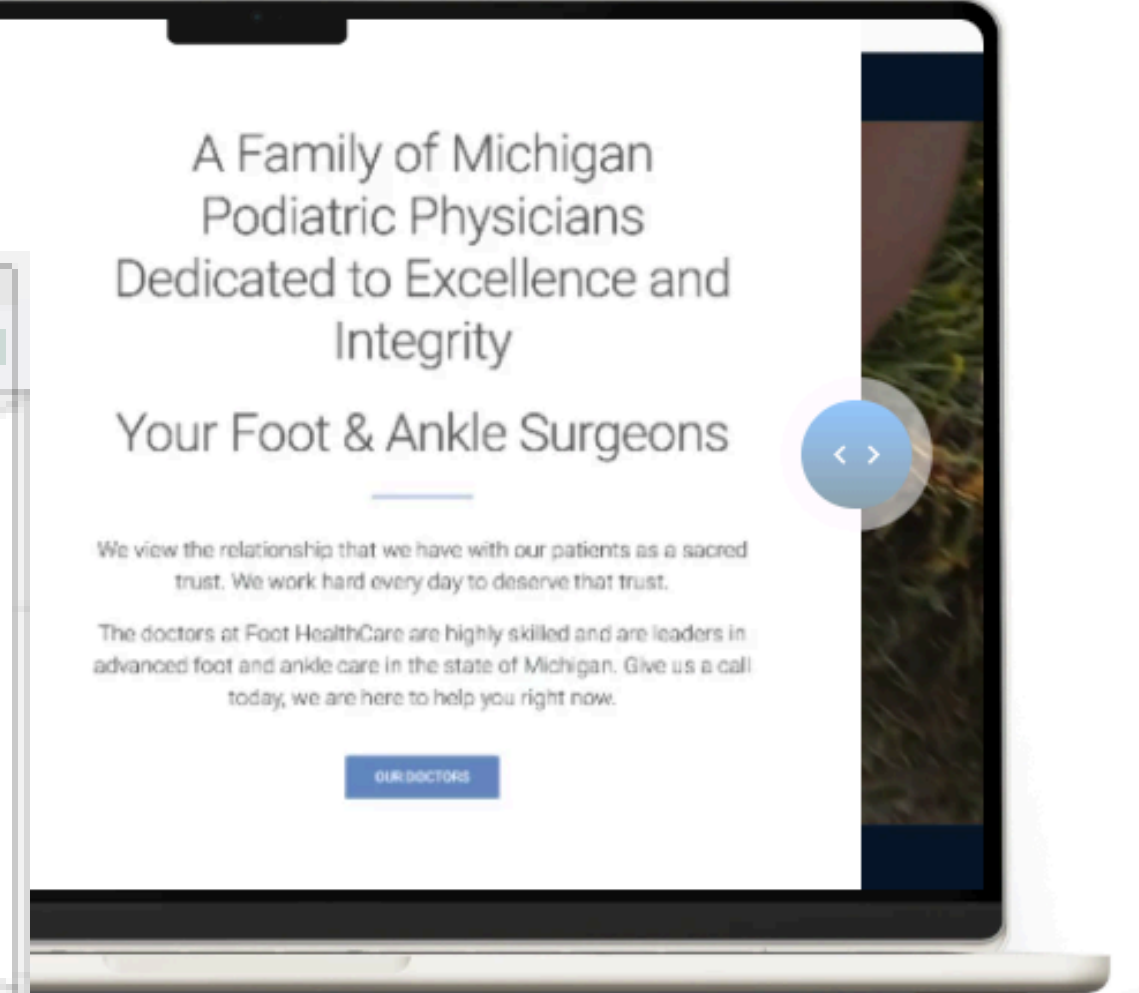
A Family of Michigan Podiatric Physicians Dedicated to Excellence and Integrity

Your Foot & Ankle Surgeons

We view the relationship that we have with our patients as a sacred trust. We work hard every day to deserve that trust.

The doctors at Foot HealthCare are highly skilled and are leaders in advanced foot and ankle care in the state of Michigan. Give us a call today, we are here to help you right now.

OUR DOCTORS

< >